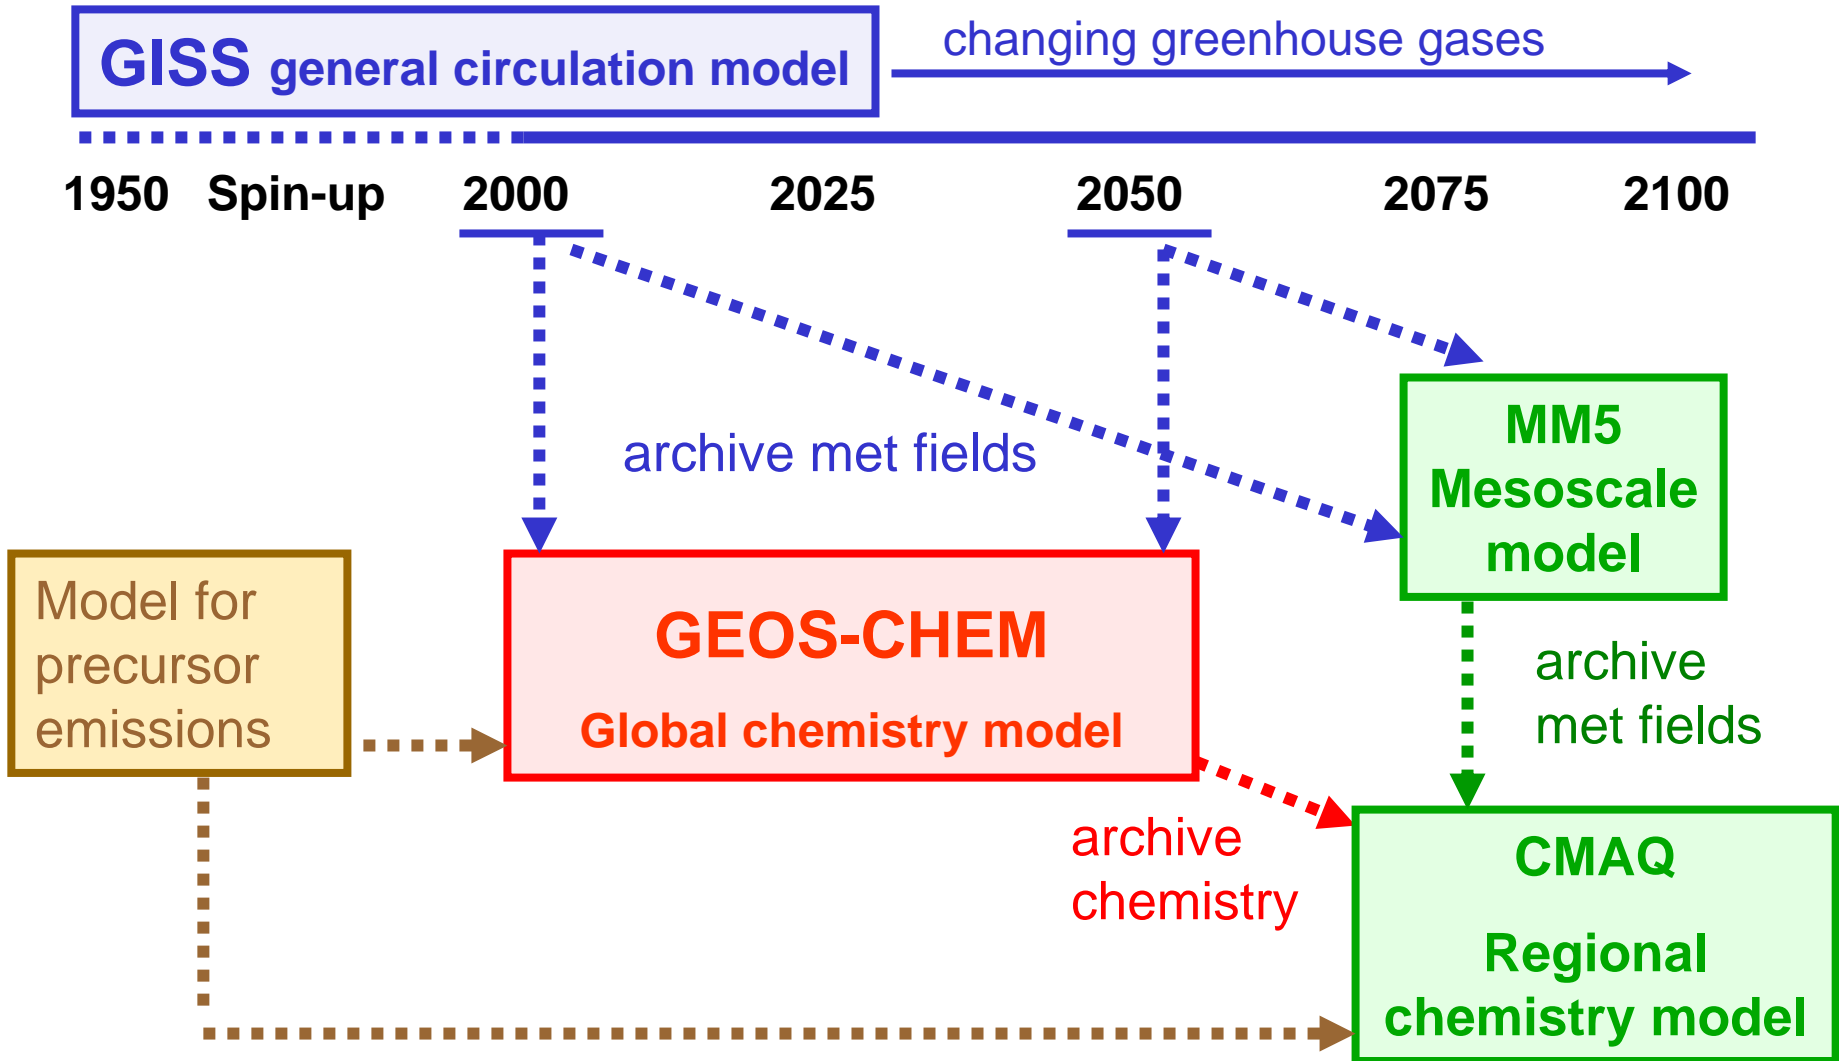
GISS general circulation model

changing greenhouse gases

1950 Spin-up 2000 2025 2050 2075 2100

archive met fields

MM5 Mesoscale model

Model for precursor emissions

GEOS-CHEM

Global chemistry model

archive met fields

archive chemistry

CMAQ

Regional chemistry model